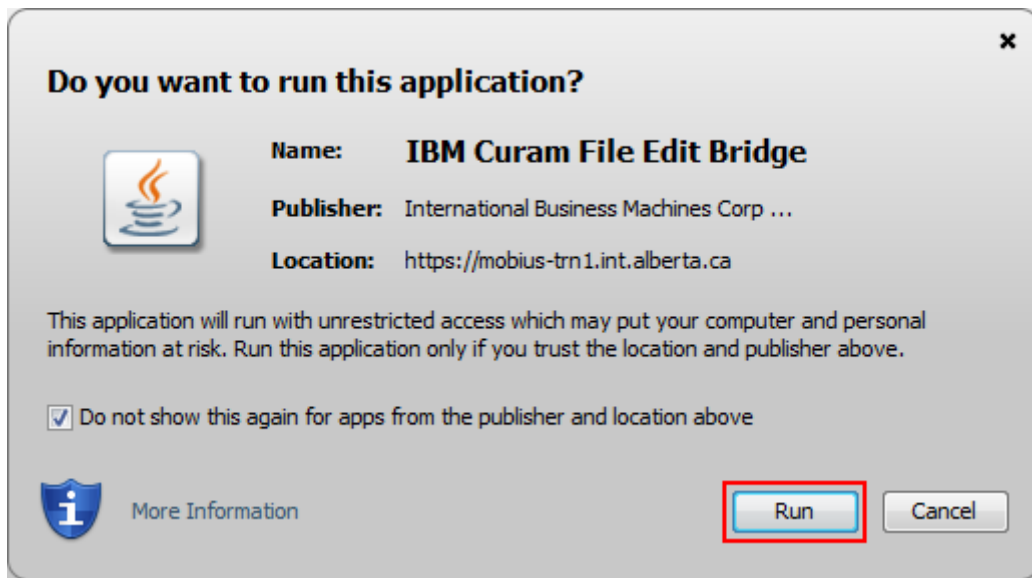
×

Do you want to run this application?

Name: IBM Curam File Edit Bridge

Publisher: International Business Machines Corp ...

Location: https://mobius-trn1.int.alberta.ca

This application will run with unrestricted access which may put your computer and personal information at risk. Run this application only if you trust the location and publisher above.

☑ Do not show this again for apps from the publisher and location above

More Information

Run

Cancel